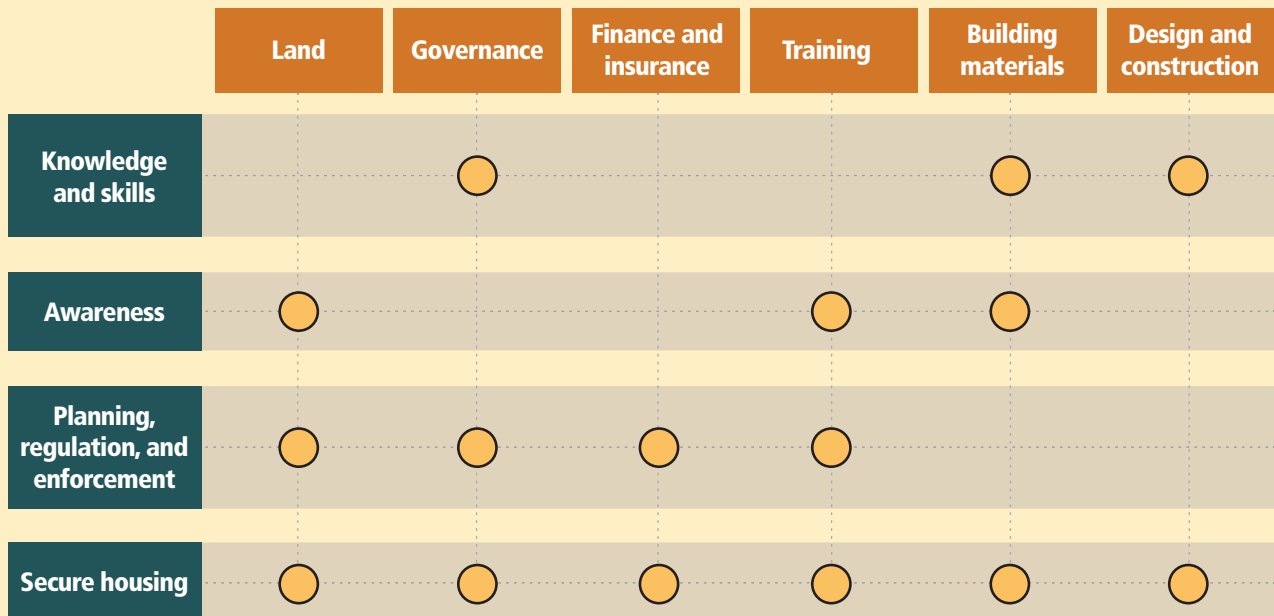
|  | Land | Governance | Finance and insurance | Training | Building materials | Design and construction |
|---|---|---|---|---|---|---|
| Knowledge and skills |  | ● |  |  | ● | ● |
| Awareness | ● |  |  | ● | ● |  |
| Planning, regulation, and enforcement | ● | ● | ● | ● |  |  |
| Secure housing | ● | ● | ● | ● | ● | ● |